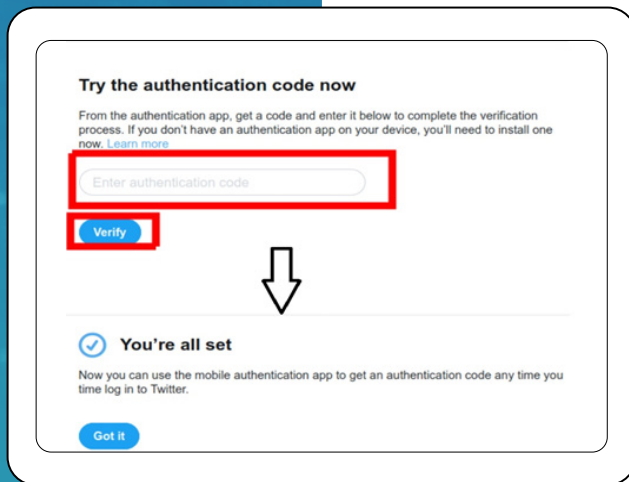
Try the authentication code now

From the authentication app, get a code and enter it below to complete the verification process. If you don't have an authentication app on your device, you'll need to install one now. Learn more

Enter authentication code

Verify

You're all set

Now you can use the mobile authentication app to get an authentication code any time you time log in to Twitter.

Got it